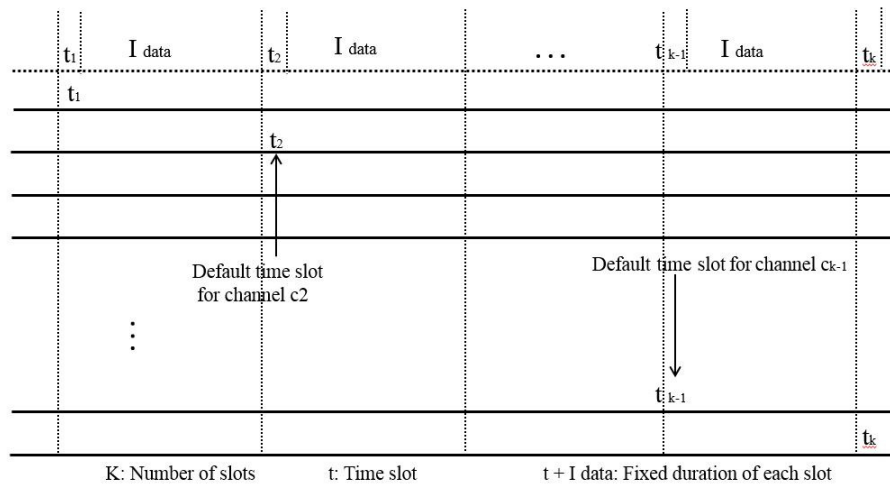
$t_1$ I data $t_2$ I data . . . $t_{k-1}$ I data $t_k$

$t_1$

$t_2$

Default time slot for channel c2

Default time slot for channel $c_{k-1}$

⋮

$t_{k-1}$

$t_k$

K: Number of slots t: Time slot t + I data: Fixed duration of each slot